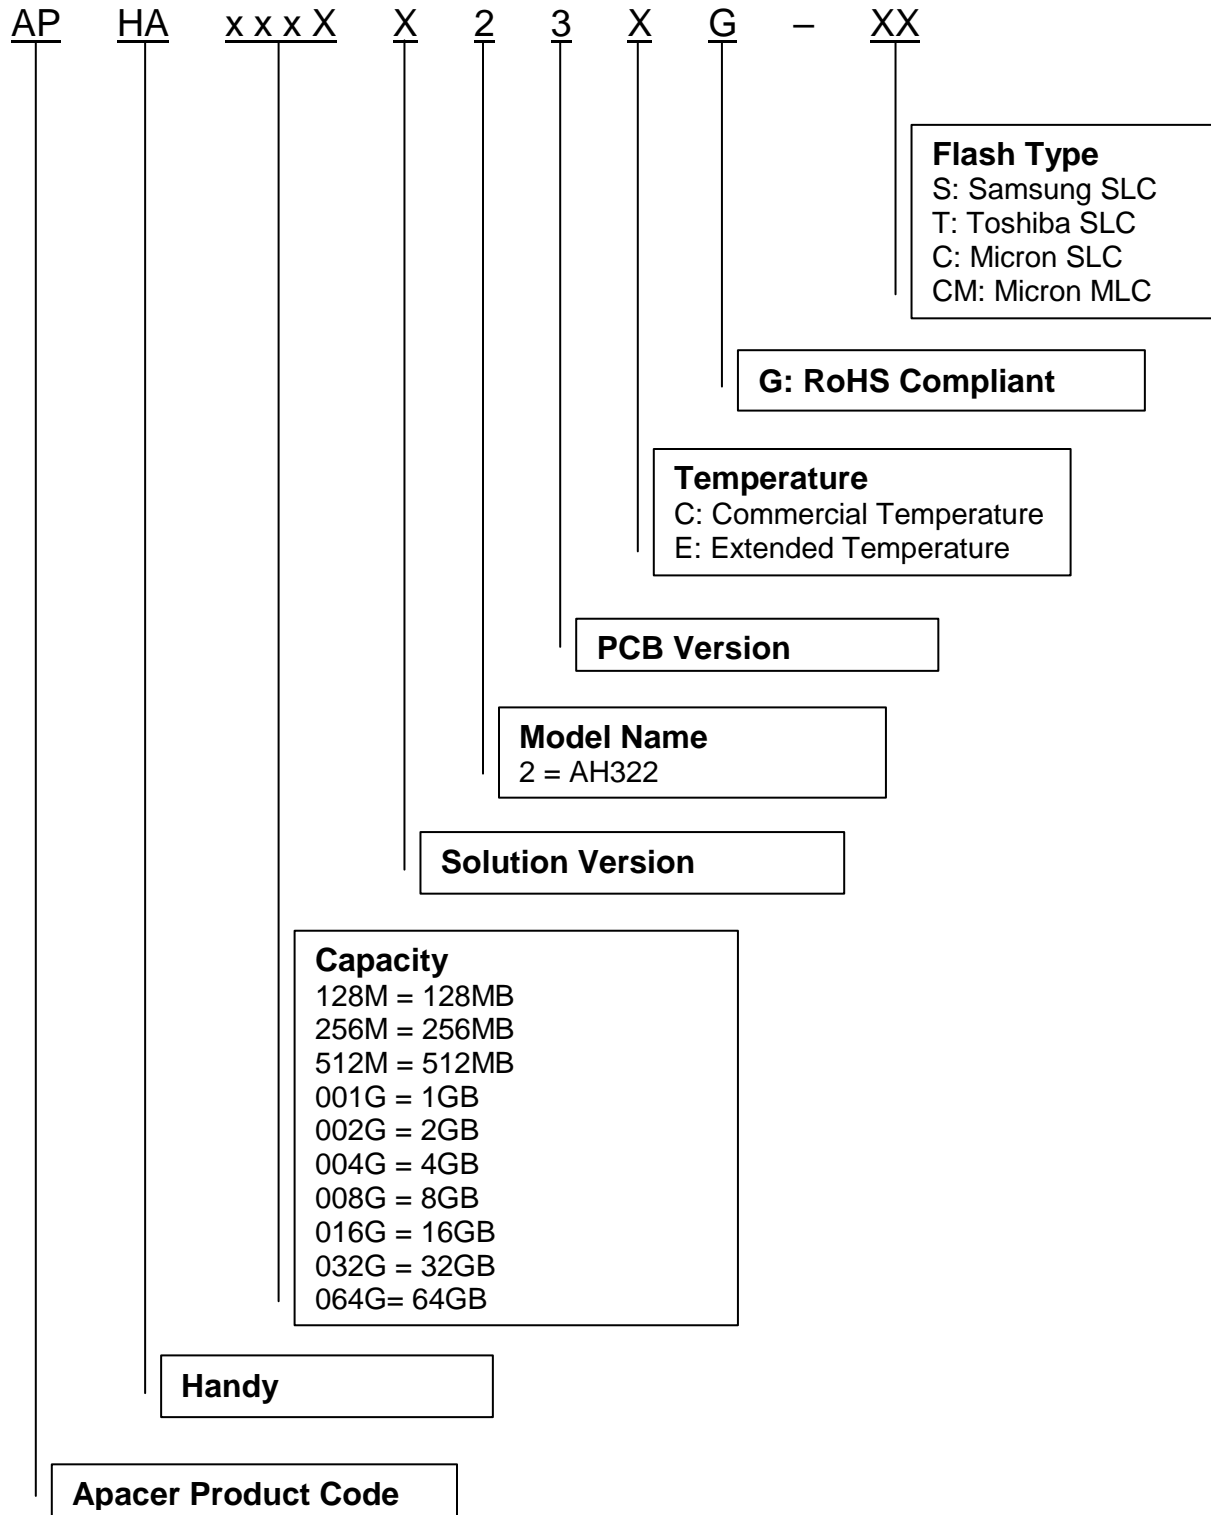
AP HA x x x X X 2 3 X G – XX

**Flash Type**
S: Samsung SLC
T: Toshiba SLC
C: Micron SLC
CM: Micron MLC

**G: RoHS Compliant**

**Temperature**
C: Commercial Temperature
E: Extended Temperature

**PCB Version**

**Model Name**
2 = AH322

**Solution Version**

**Capacity**
128M = 128MB
256M = 256MB
512M = 512MB
001G = 1GB
002G = 2GB
004G = 4GB
008G = 8GB
016G = 16GB
032G = 32GB
064G= 64GB

**Handy**

**Apacer Product Code**